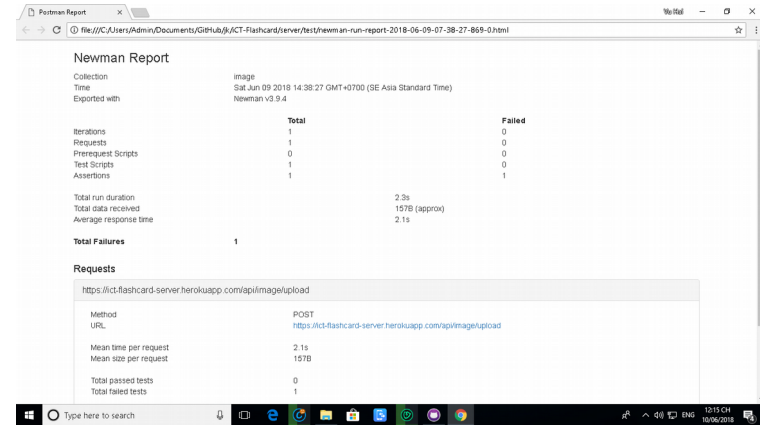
Postman Report ×

file:///C:/Users/Admin/Documents/GitHub/jk/ICT-Flashcard/server/test/newman-run-report-2018-06-09-07-38-27-869-0.html

Newman Report

| | |
|---|---|
| Collection | image |
| Time | Sat Jun 09 2018 14:38:27 GMT+0700 (SE Asia Standard Time) |
| Exported with | Newman v3.9.4 |

| | Total | Failed |
|---|---|---|
| Iterations | 1 | 0 |
| Requests | 1 | 0 |
| Prerequest Scripts | 0 | 0 |
| Test Scripts | 1 | 0 |
| Assertions | 1 | 1 |

| | |
|---|---|
| Total run duration | 2.3s |
| Total data received | 157B (approx) |
| Average response time | 2.1s |

Total Failures 1

Requests

https://ict-flashcard-server.herokuapp.com/api/image/upload

| | |
|---|---|
| Method | POST |
| URL | https://ict-flashcard-server.herokuapp.com/api/image/upload |
| Mean time per request | 2.1s |
| Mean size per request | 157B |
| Total passed tests | 0 |
| Total failed tests | 1 |

Type here to search

ENG 12:15 CH 10/06/2018